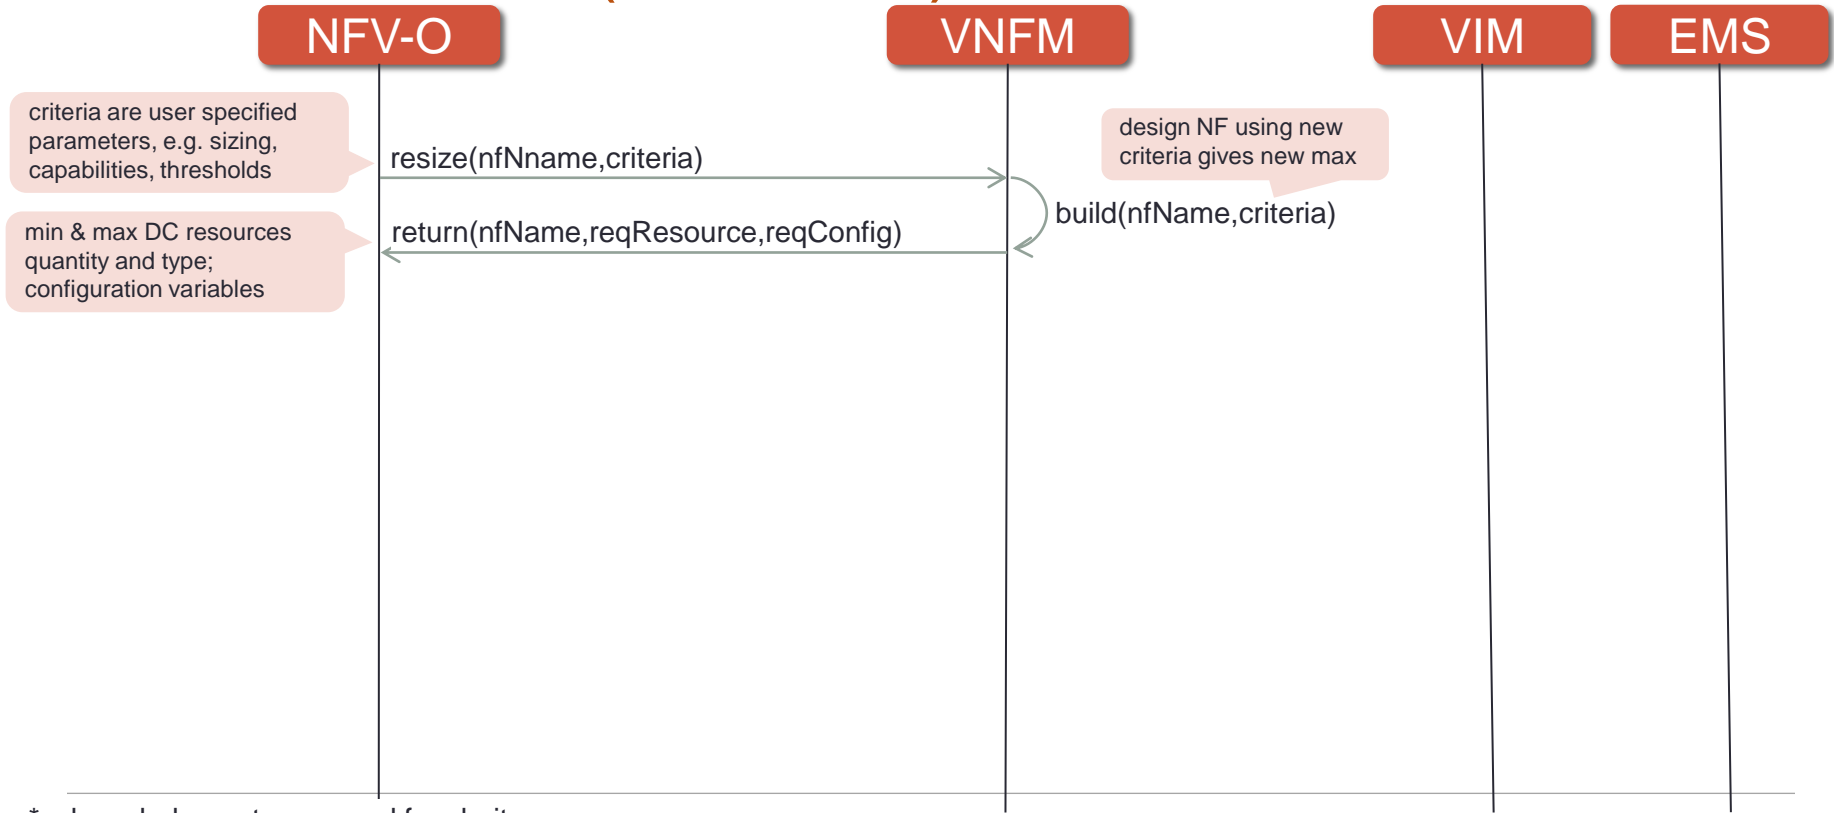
NFV-O

VNFM

VIM

EMS

criteria are user specified parameters, e.g. sizing, capabilities, thresholds

resize(nfNname,criteria)

design NF using new criteria gives new max

build(nfName,criteria)

min & max DC resources quantity and type; configuration variables

return(nfName,reqResource,reqConfig)

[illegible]